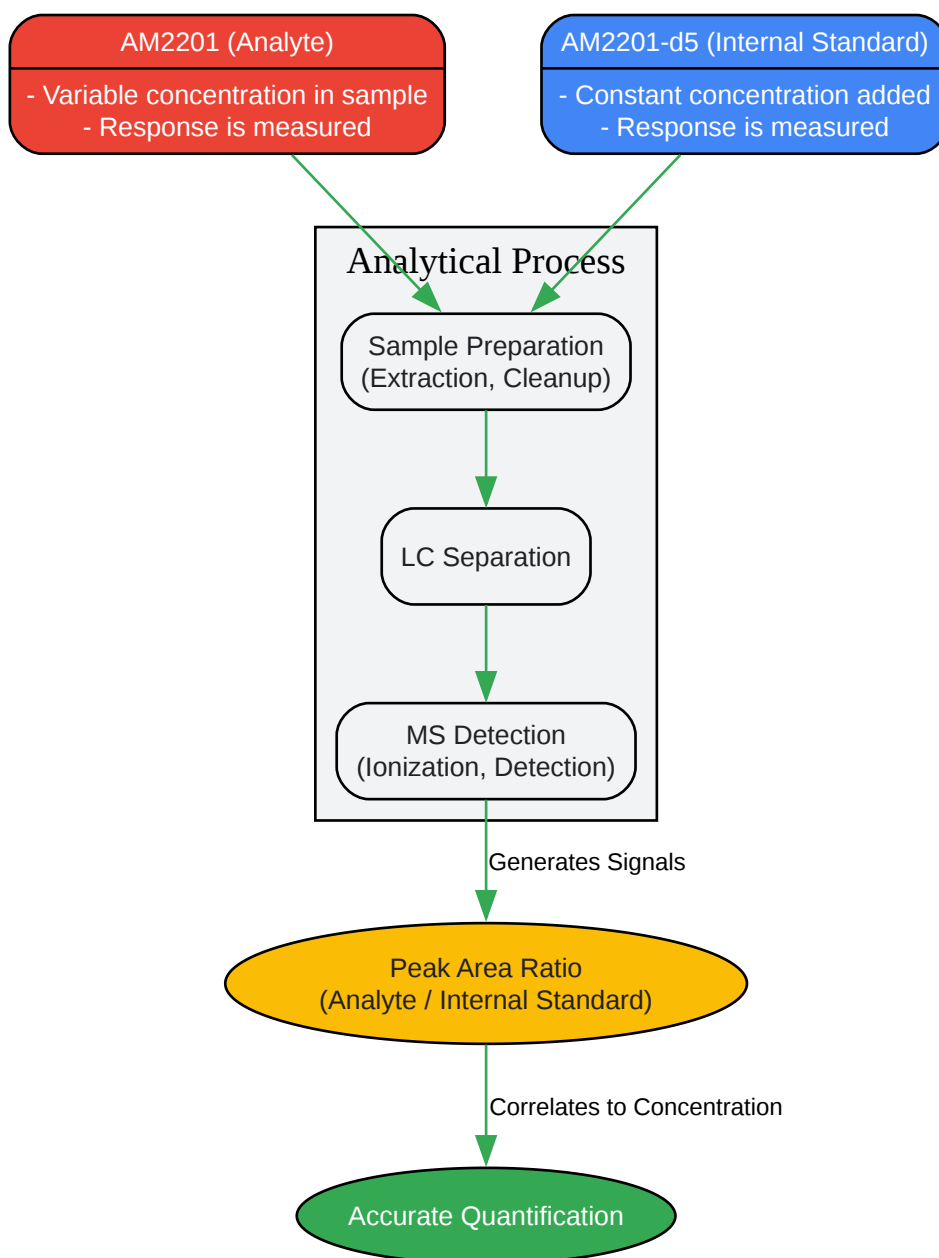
AM2201 (Analyte)

- Variable concentration in sample
- Response is measured

AM2201-d5 (Internal Standard)

- Constant concentration added
- Response is measured

Analytical Process

Sample Preparation
(Extraction, Cleanup)

LC Separation

MS Detection
(Ionization, Detection)

Generates Signals

Peak Area Ratio
(Analyte / Internal Standard)

Correlates to Concentration

Accurate Quantification